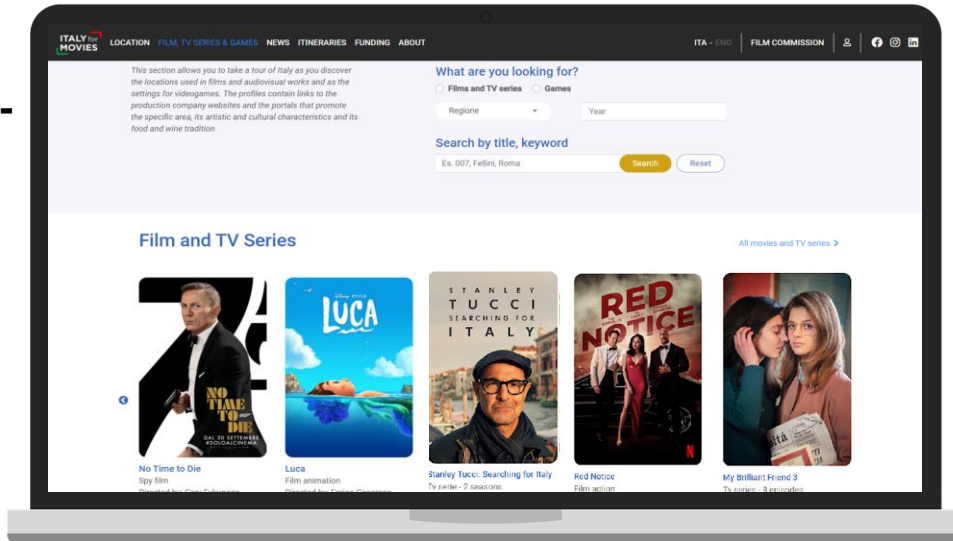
ITALY for MOVIES LOCATION FILM, TV SERIES & GAMES NEWS ITINERARIES FUNDING ABOUT ITA - ENG FILM COMMISSION

This section allows you to take a tour of Italy as you discover the locations used in films and audiovisual works and as the settings for videogames. The profiles contain links to the production company websites and the portals that promote the specific area, its artistic and cultural characteristics and its food and wine tradition

What are you looking for?

Films and TV series Games

Regione Year

Search by title, keyword

Es. 007, Fellini, Roma Search Reset

Film and TV Series

All movies and TV series

NO TIME TO DIE DAL 30 SETTEMBRE #SOLOALCINEMA

LUCA

STANLEY TUCCI SEARCHING FOR ITALY

RED NOTICE

No Time to Die
Spy film
Directed by Cary Fukunaga

Luca
Film animation
Directed by Enrico Casarosa

Stanley Tucci: Searching for Italy
Tv serie - 2 seasons

Red Notice
Film action

My Brilliant Friend 3
Tv series - 8 episodes